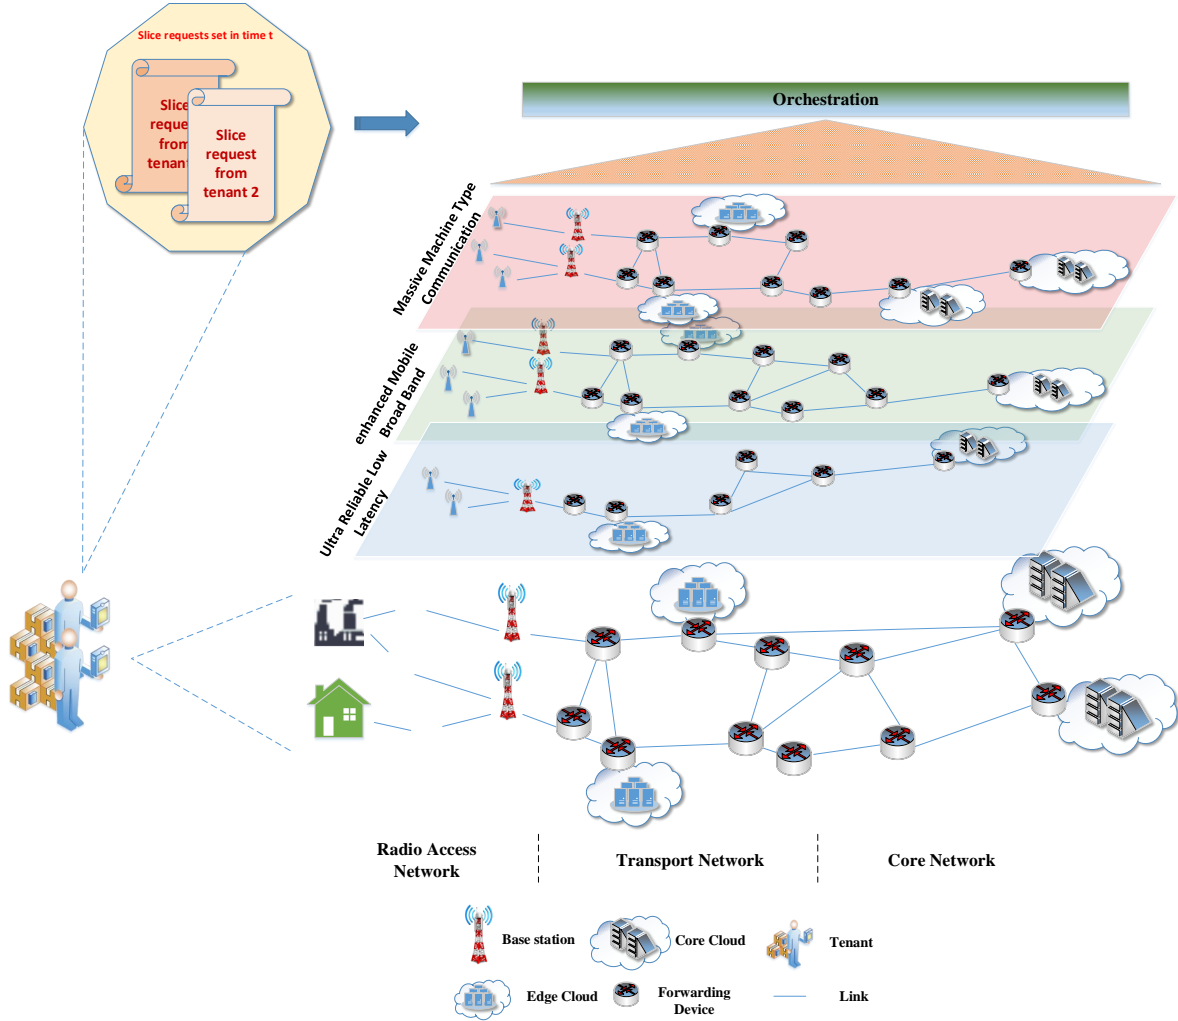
Slice requests set in time t

Slice reque from tenant

Slice request from tenant 2

Orchestration

Massive Machine Type Communication

enhanced Mobile Broad Band

Ultra Reliable Low Latency

Radio Access Network

Transport Network

Core Network

Base station

Core Cloud

Tenant

Edge Cloud

Forwarding Device

Link